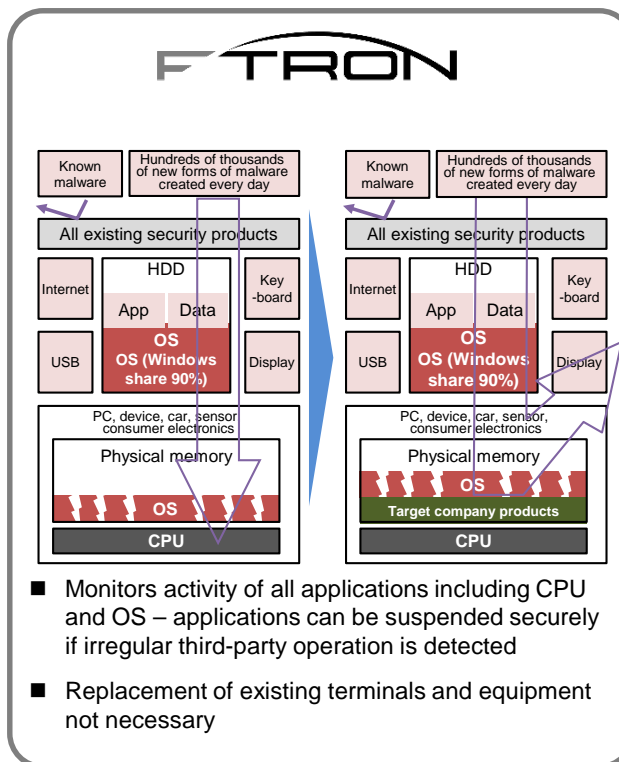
FFRI
FTRON

Known malware

Hundreds of thousands of new forms of malware created every day

All existing security products

Internet

HDD

App

Data

OS

OS (Windows share 90%)

Key -board

USB

Display

PC, device, car, sensor consumer electronics

Physical memory

OS

CPU

Known malware

Hundreds of thousands of new forms of malware created every day

All existing security products

Internet

HDD

App

Data

OS

OS (Windows share 90%)

Key -board

USB

Display

PC, device, car, sensor, consumer electronics

Physical memory

OS

Target company products

CPU

■ Monitors activity of all applications including CPU and OS – applications can be suspended securely if irregular third-party operation is detected

■ Replacement of existing terminals and equipment not necessary